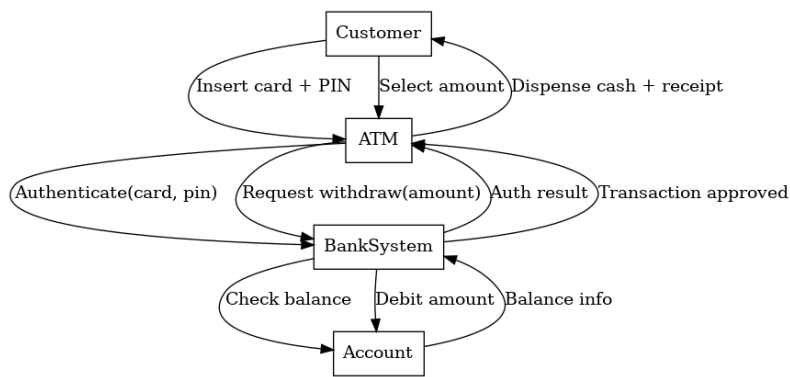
Customer

Insert card + PIN

Select amount

Dispense cash + receipt

ATM

Authenticate(card, pin)

Request withdraw(amount)

Auth result

Transaction approved

BankSystem

Check balance

Debit amount

Balance info

Account